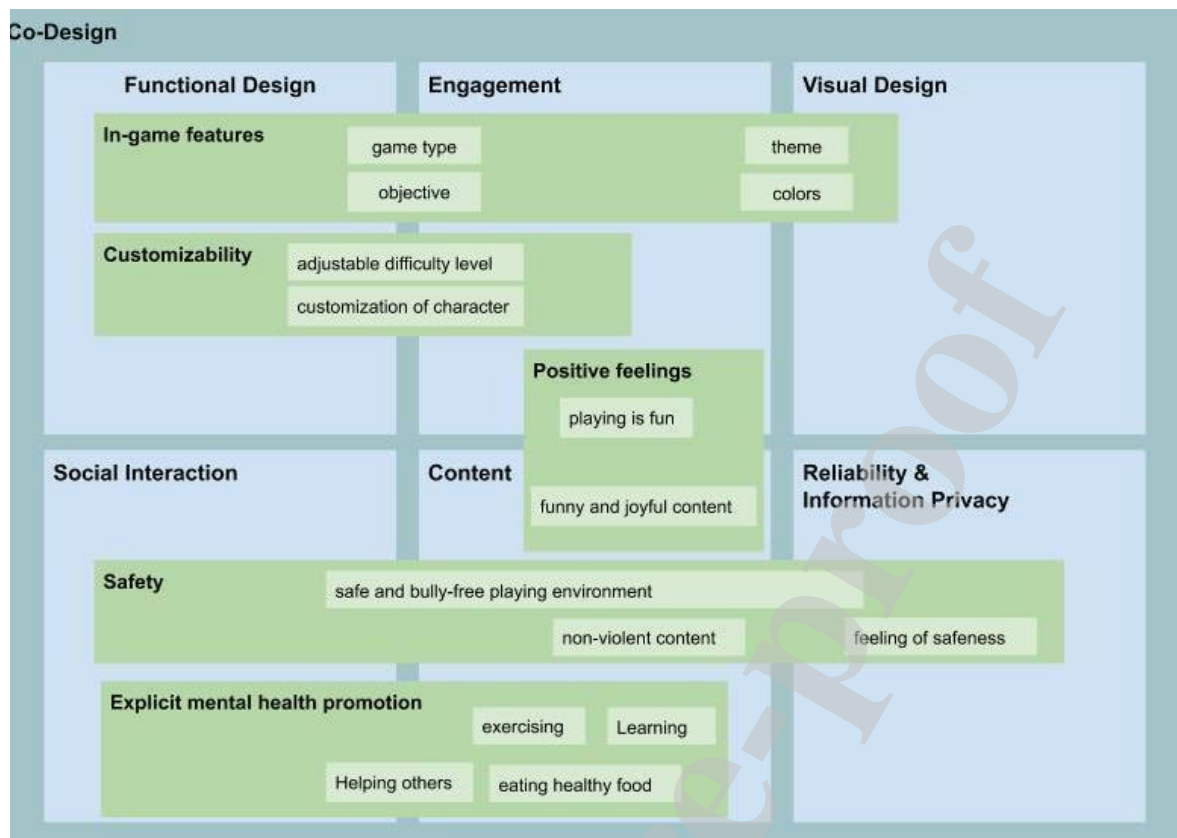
Co-Design

Functional Design

Engagement

Visual Design

In-game features

game type

objective

theme

colors

Customizability

adjustable difficulty level

customization of character

Positive feelings

playing is fun

funny and joyful content

Social Interaction

Content

Reliability & Information Privacy

Safety

safe and bully-free playing environment

non-violent content

feeling of safeness

Explicit mental health promotion

exercising

Learning

Helping others

eating healthy food

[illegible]-proof